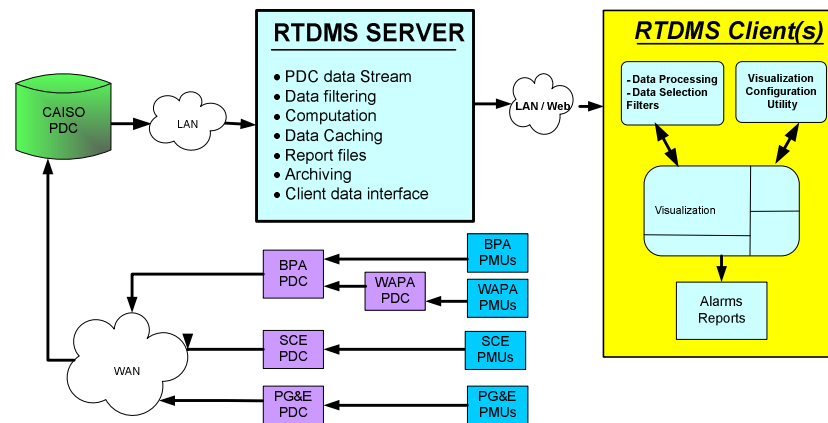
RTDMS SERVER

- PDC data Stream
- Data filtering
- Computation
- Data Caching
- Report files
- Archiving
- Client data interface

RTDMS Client(s)

- Data Processing
- Data Selection Filters

Visualization Configuration Utility

Visualization

Alarms Reports

CAISO PDC

LAN

LAN / Web

WAN

BPA PDC

BPA PMUs

WAPA PDC

WAPA PMUs

SCE PDC

SCE PMUs

PG&E PDC

PG&E PMUs